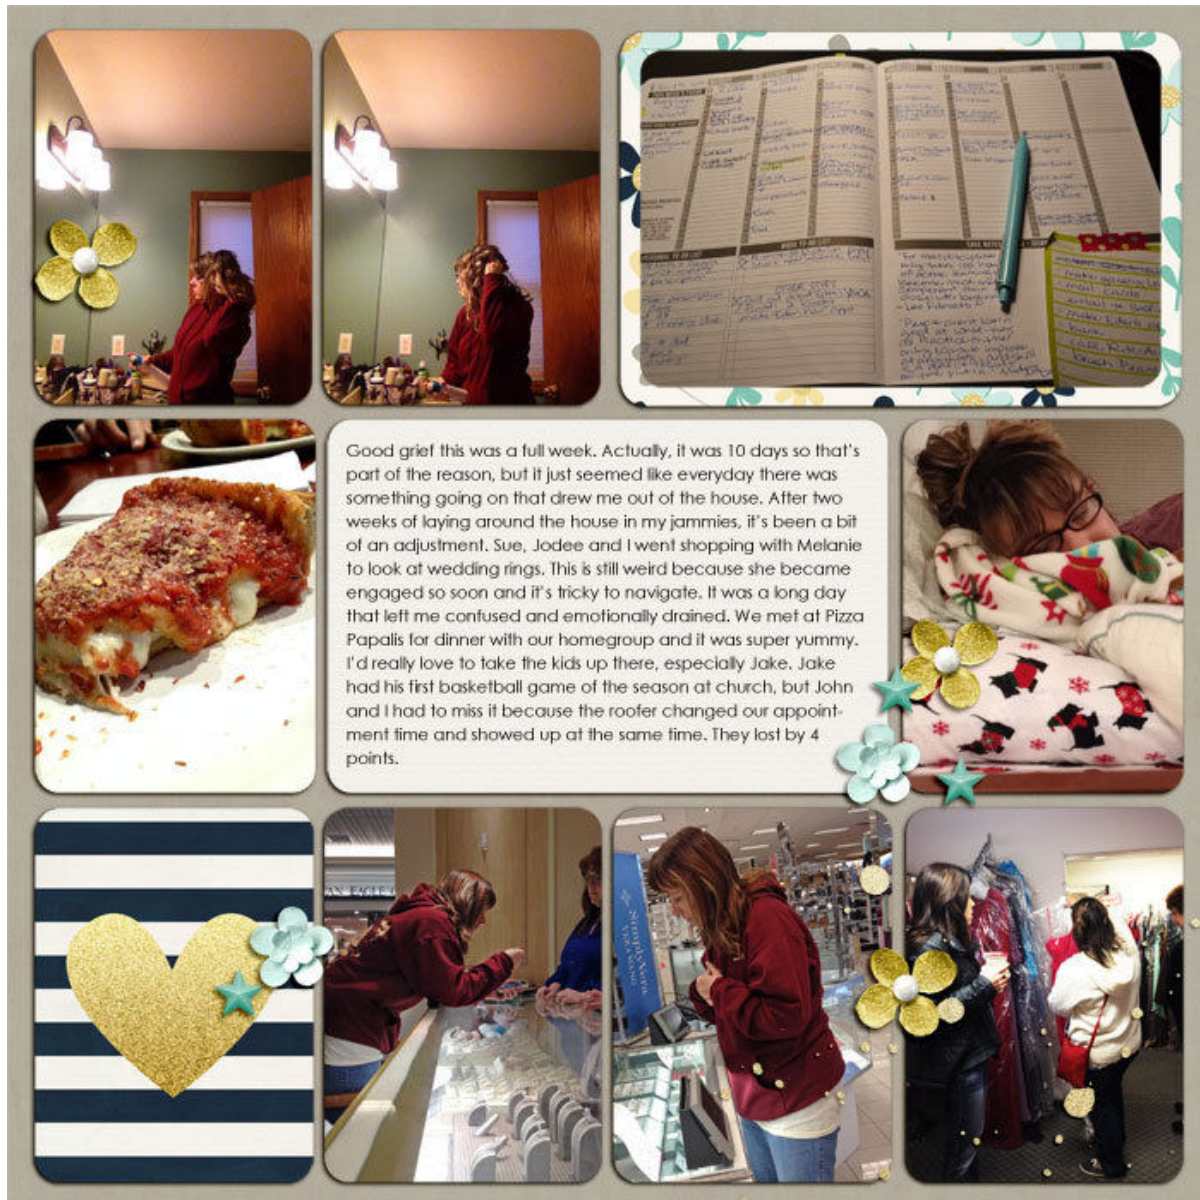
Good grief this was a full week. Actually, it was 10 days so that's part of the reason, but it just seemed like everyday there was something going on that drew me out of the house. After two weeks of laying around the house in my jammies, it's been a bit of an adjustment. Sue, Jodee and I went shopping with Melanie to look at wedding rings. This is still weird because she became engaged so soon and it's tricky to navigate. It was a long day that left me confused and emotionally drained. We met at Pizza Papalis for dinner with our homegroup and it was super yummy. I'd really love to take the kids up there, especially Jake. Jake had his first basketball game of the season at church, but John and I had to miss it because the roofer changed our appointment time and showed up at the same time. They lost by 4 points.